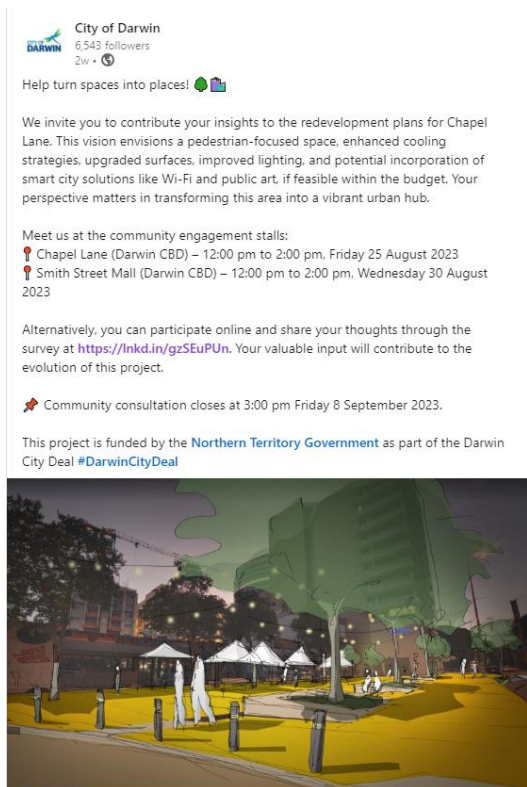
City of Darwin
6,543 followers
2w •

CITY OF DARWIN

Help turn spaces into places! 🌳🏙

We invite you to contribute your insights to the redevelopment plans for Chapel Lane. This vision envisions a pedestrian-focused space, enhanced cooling strategies, upgraded surfaces, improved lighting, and potential incorporation of smart city solutions like Wi-Fi and public art, if feasible within the budget. Your perspective matters in transforming this area into a vibrant urban hub.

Meet us at the community engagement stalls:
📍 Chapel Lane (Darwin CBD) – 12:00 pm to 2:00 pm, Friday 25 August 2023
📍 Smith Street Mall (Darwin CBD) – 12:00 pm to 2:00 pm, Wednesday 30 August 2023

Alternatively, you can participate online and share your thoughts through the survey at https://lnkd.in/gzSEuPUn. Your valuable input will contribute to the evolution of this project.

📌 Community consultation closes at 3:00 pm Friday 8 September 2023.

This project is funded by the Northern Territory Government as part of the Darwin City Deal #DarwinCityDeal